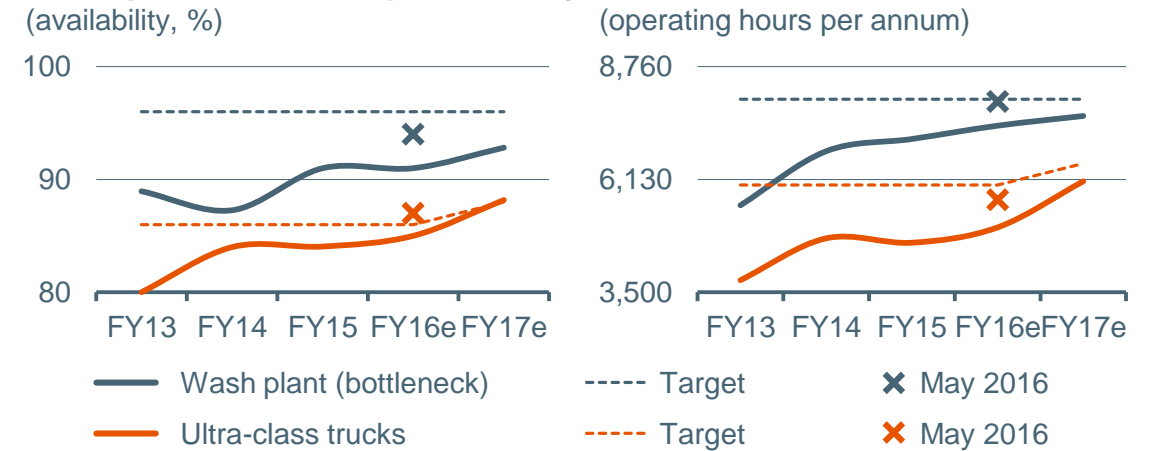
(availability, %)

100
90
80

FY13 FY14 FY15 FY16e FY17e

(operating hours per annum)

8,760
6,130
3,500

FY13 FY14 FY15 FY16e FY17e

Wash plant (bottleneck)
Target
May 2016
Ultra-class trucks
Target
May 2016